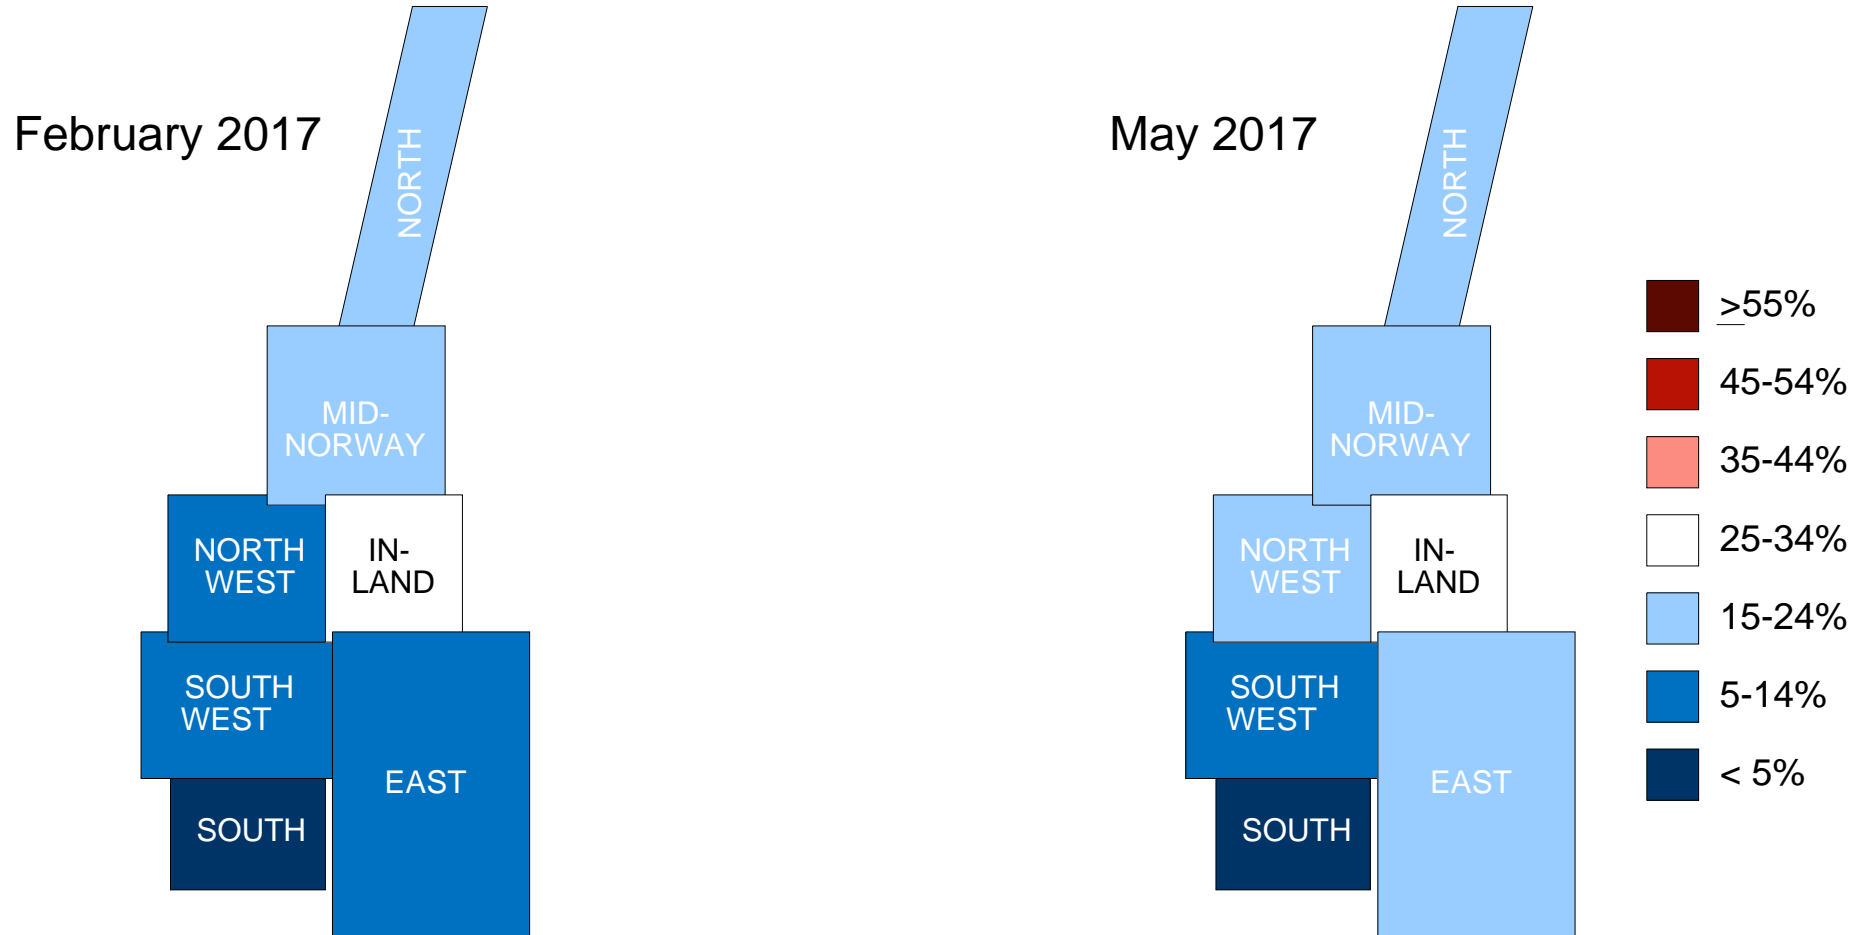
February 2017

NORTH

MID-NORWAY

NORTH WEST

IN-LAND

SOUTH WEST

EAST

SOUTH

May 2017

NORTH

MID-NORWAY

NORTH WEST

IN-LAND

SOUTH WEST

EAST

SOUTH

$\geq$55%
45-54%
35-44%
25-34%
15-24%
5-14%
< 5%